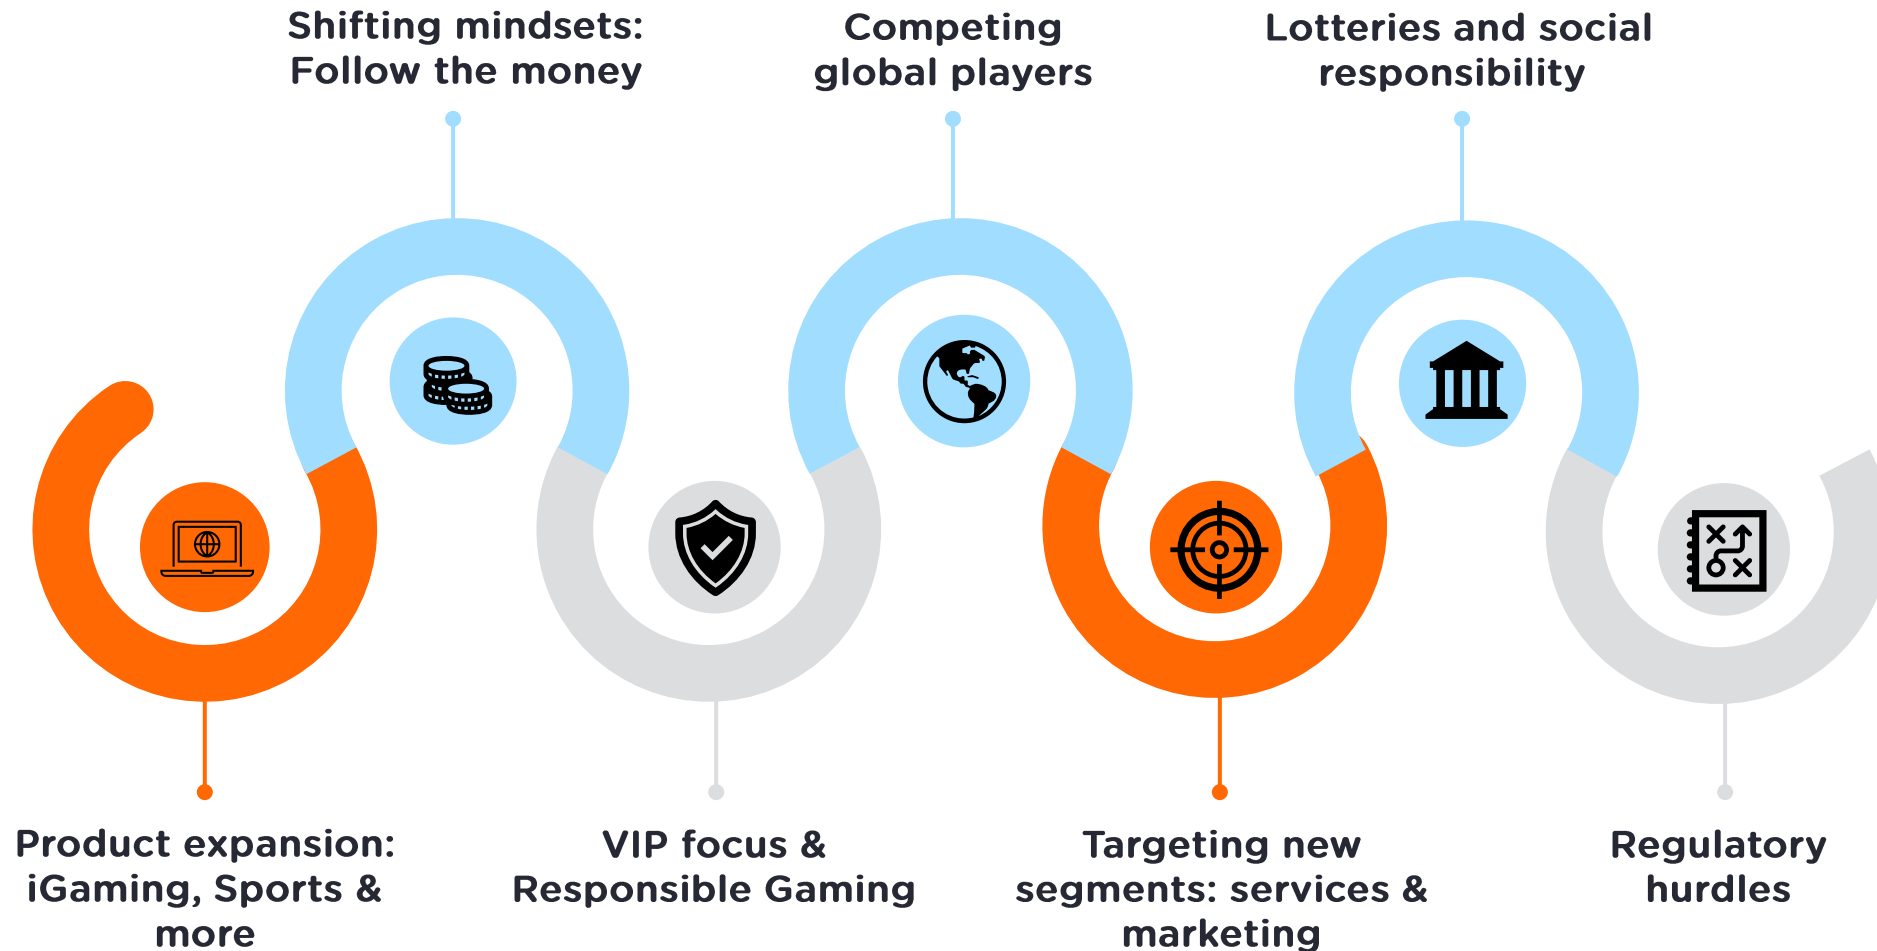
Shifting mindsets: Follow the money

Competing global players

Lotteries and social responsibility

Product expansion: iGaming, Sports & more

VIP focus & Responsible Gaming

Targeting new segments: services & marketing

Regulatory hurdles